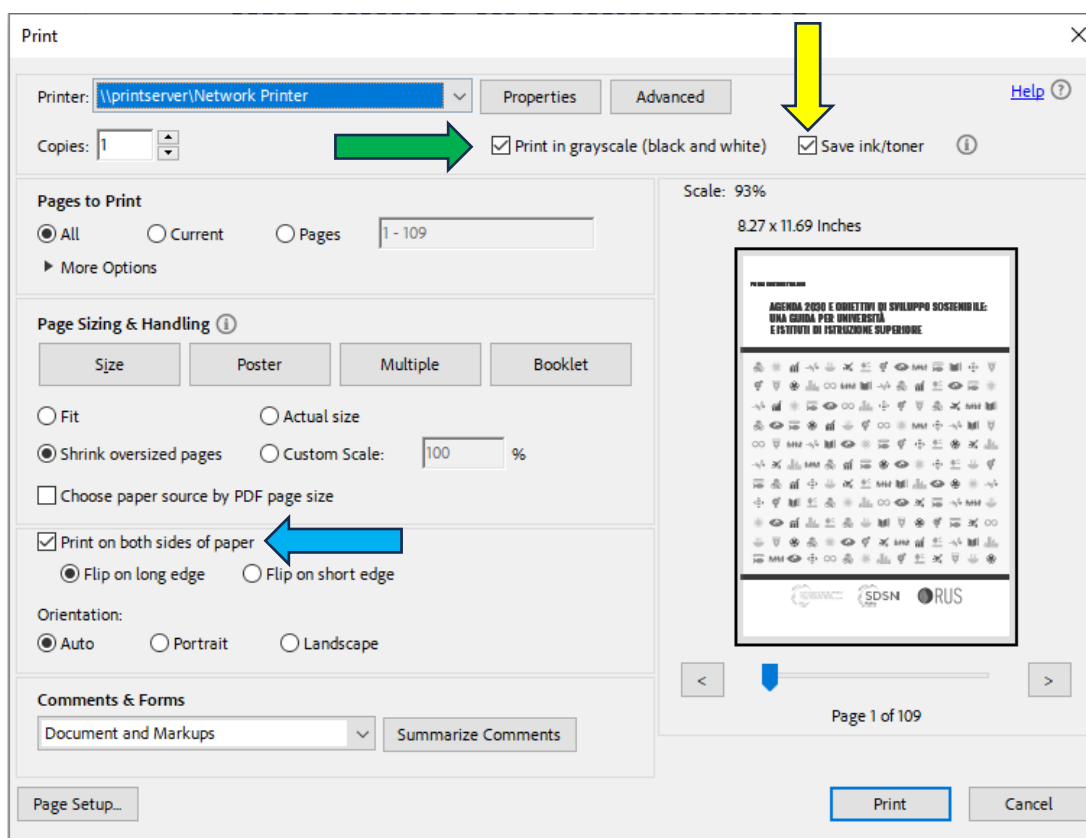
Print

Printer: \\printserver\Network Printer
Properties
Advanced
Help

Copies: 1

Print in grayscale (black and white)
Save ink/toner

Pages to Print
All
Current
Pages
1 - 109
More Options

Page Sizing & Handling
Size
Poster
Multiple
Booklet

Fit
Actual size
Shrink oversized pages
Custom Scale: 100 %
Choose paper source by PDF page size

Print on both sides of paper
Flip on long edge
Flip on short edge

Orientation:
Auto
Portrait
Landscape

Comments & Forms
Document and Markups
Summarize Comments

Scale: 93%
8.27 x 11.69 Inches

AGENDA 2030 E OBIETTIVI DI SVILUPPO SOSTENIBILE: UNA GUIDA PER UNIVERSITÀ E ISTITUTI DI ISTRUZIONE SUPERIORE

SDSN
RUS

<
>
Page 1 of 109

Page Setup...
Print
Cancel